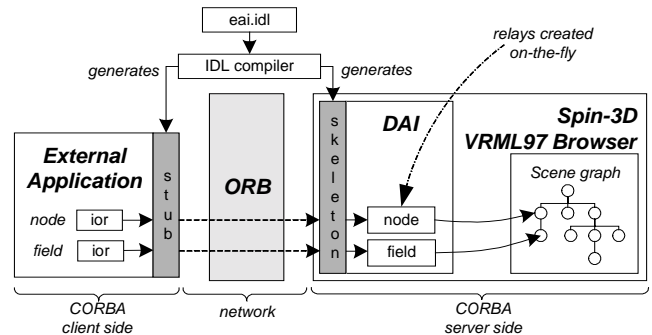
eai.idl

IDL compiler

generates

generates

relays created on-the-fly

External Application

node

ior

field

ior

stub

ORB

skeleton

DAI

node

field

Spin-3D VRML97 Browser

Scene graph

CORBA client side

network

CORBA server side